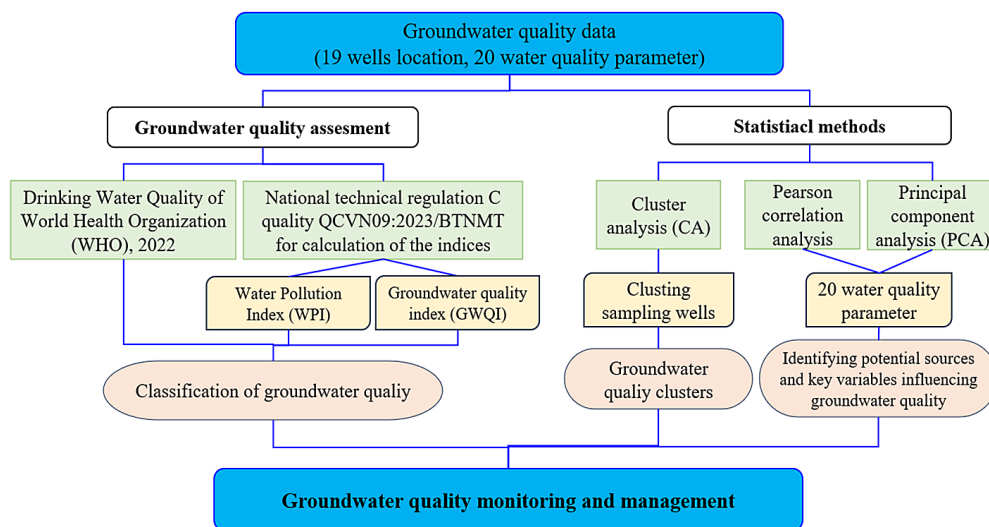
Groundwater quality data
(19 wells location, 20 water quality parameter)

Groundwater quality assesment

Statistiacl methods

Drinking Water Quality of World Health Organization (WHO), 2022

National technical regulation C quality QCVN09:2023/BTNMT for calculation of the indices

Cluster analysis (CA)

Pearson correlation analysis

Principal component analysis (PCA)

Water Pollution Index (WPI)

Groundwater quality index (GWQI)

Clusting sampling wells

20 water quality parameter

Classification of groundwater qualiy

Groundwater qualiy clusters

Identifying potential sources and key variables influencing groundwater quality

Groundwater quality monitoring and management